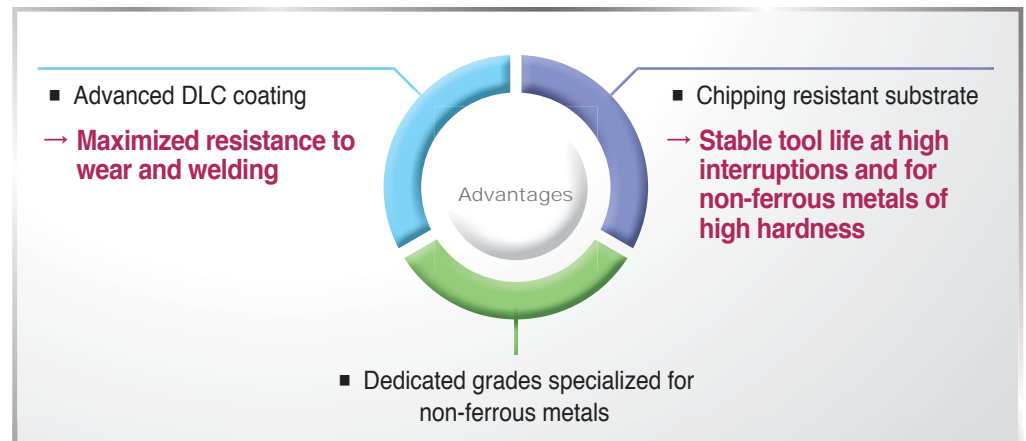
■ Advanced DLC coating

→ Maximized resistance to wear and welding

Advantages

■ Chipping resistant substrate

→ Stable tool life at high interruptions and for non-ferrous metals of high hardness

■ Dedicated grades specialized for non-ferrous metals